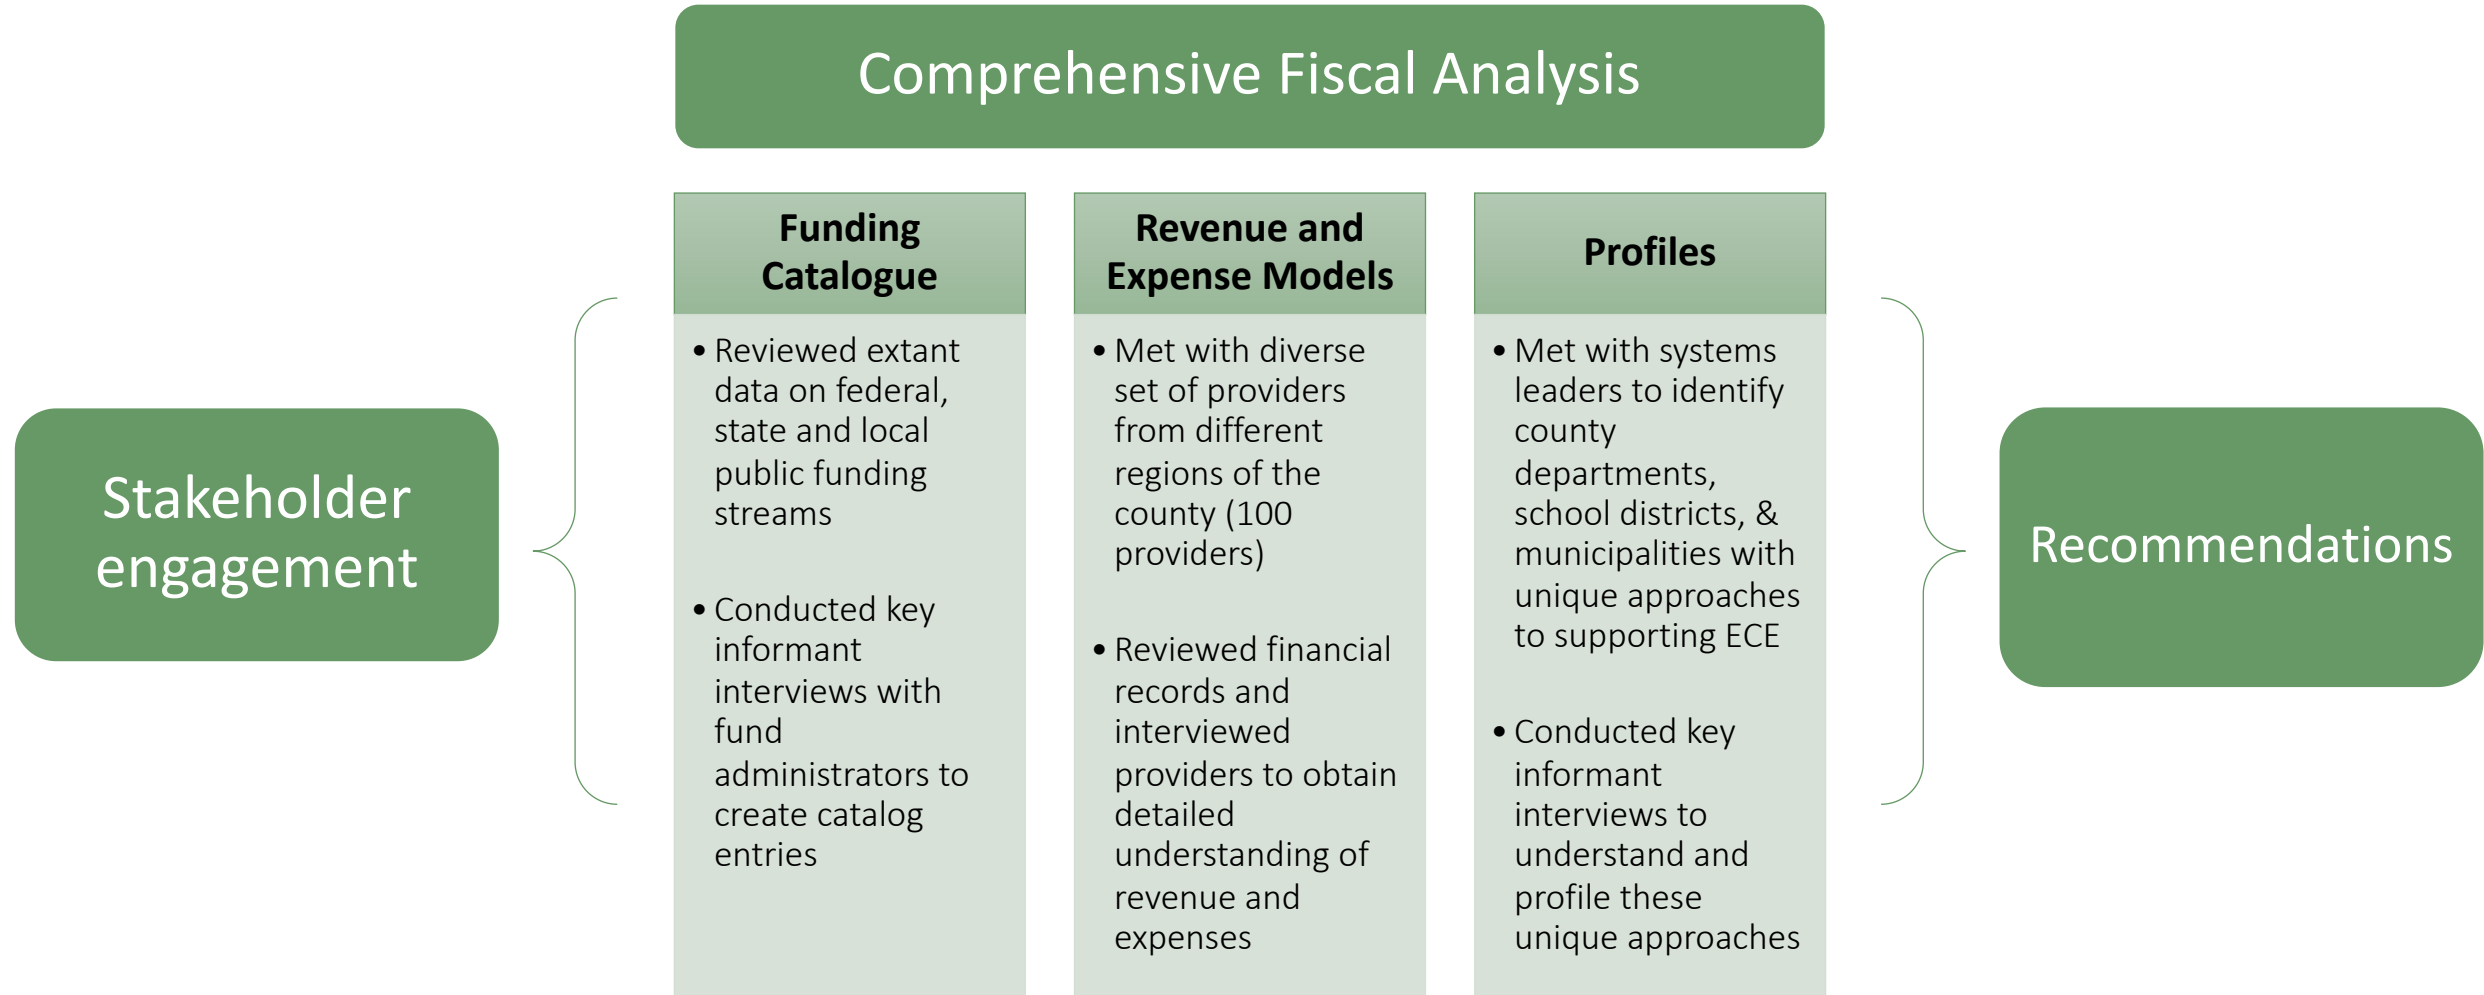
Comprehensive Fiscal Analysis

Stakeholder engagement

Funding Catalogue

• Reviewed extant data on federal, state and local public funding streams

• Conducted key informant interviews with fund administrators to create catalog entries

Revenue and Expense Models

• Met with diverse set of providers from different regions of the county (100 providers)

• Reviewed financial records and interviewed providers to obtain detailed understanding of revenue and expenses

Profiles

• Met with systems leaders to identify county departments, school districts, & municipalities with unique approaches to supporting ECE

• Conducted key informant interviews to understand and profile these unique approaches

Recommendations